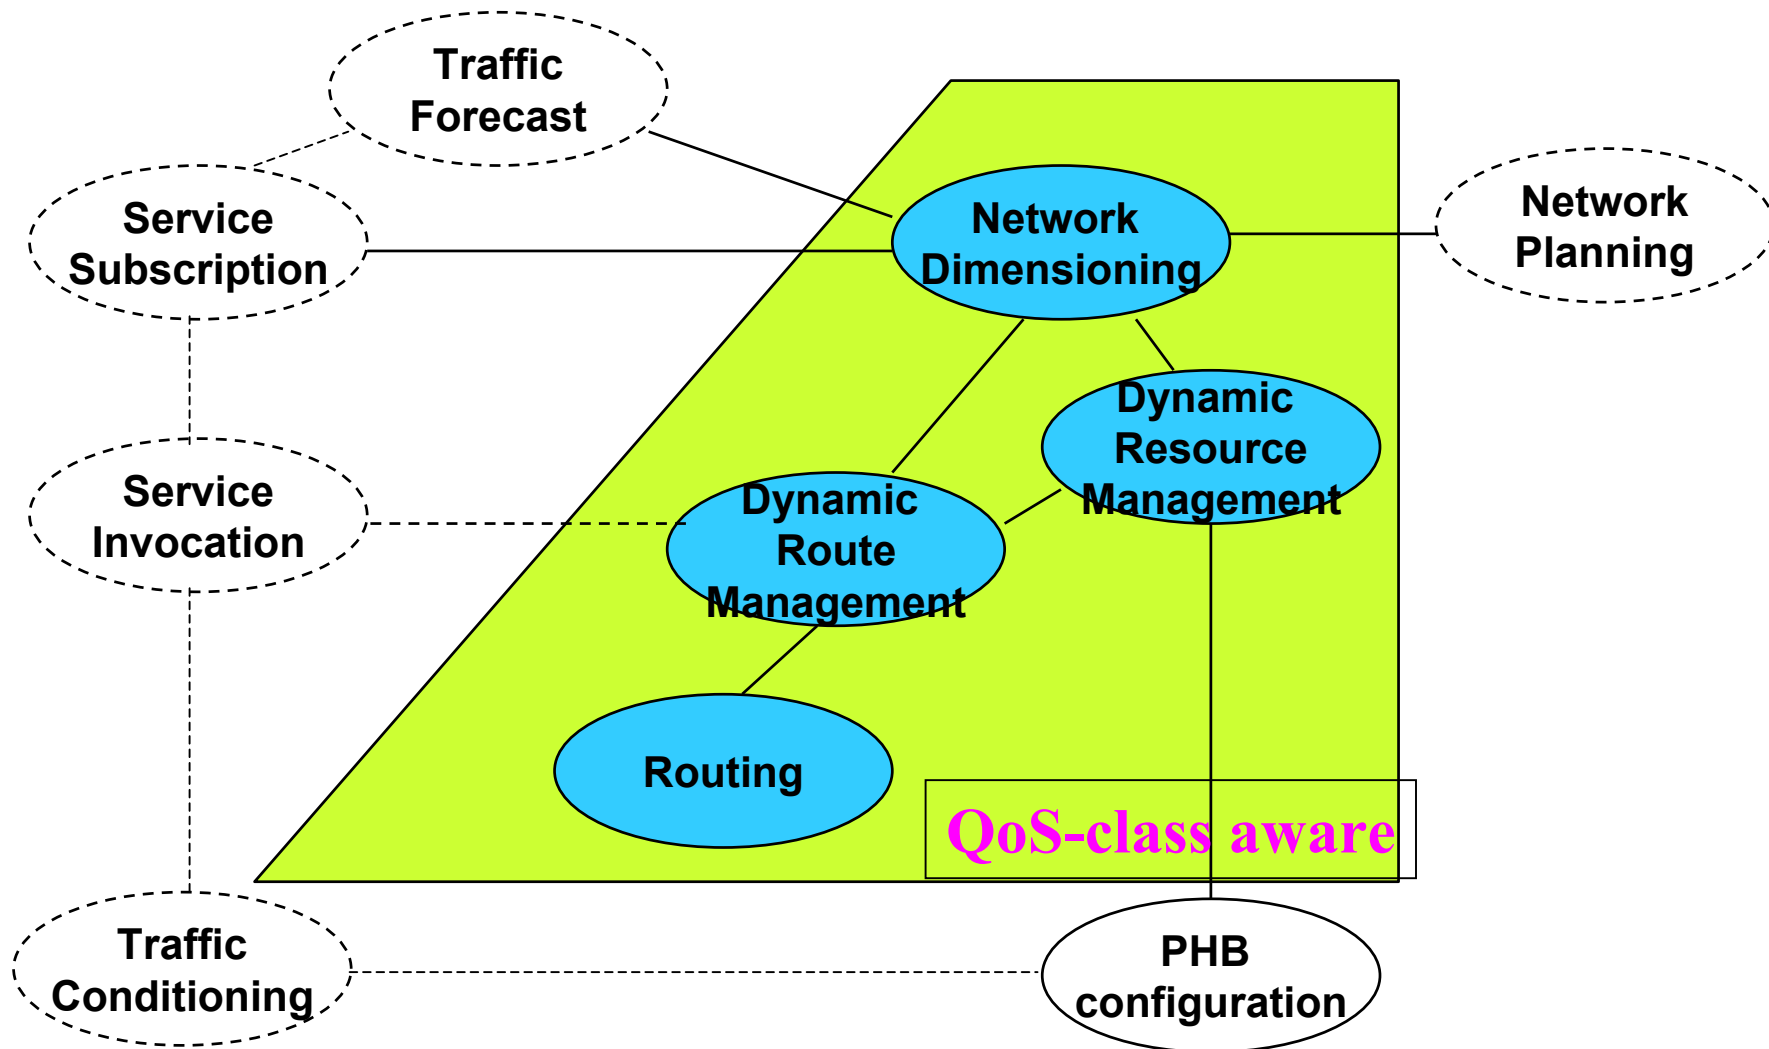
Traffic Forecast

Service Subscription

Network Dimensioning

Network Planning

Dynamic Resource Management

Service Invocation

Dynamic Route Management

Routing

QoS-class aware

Traffic Conditioning

PHB configuration